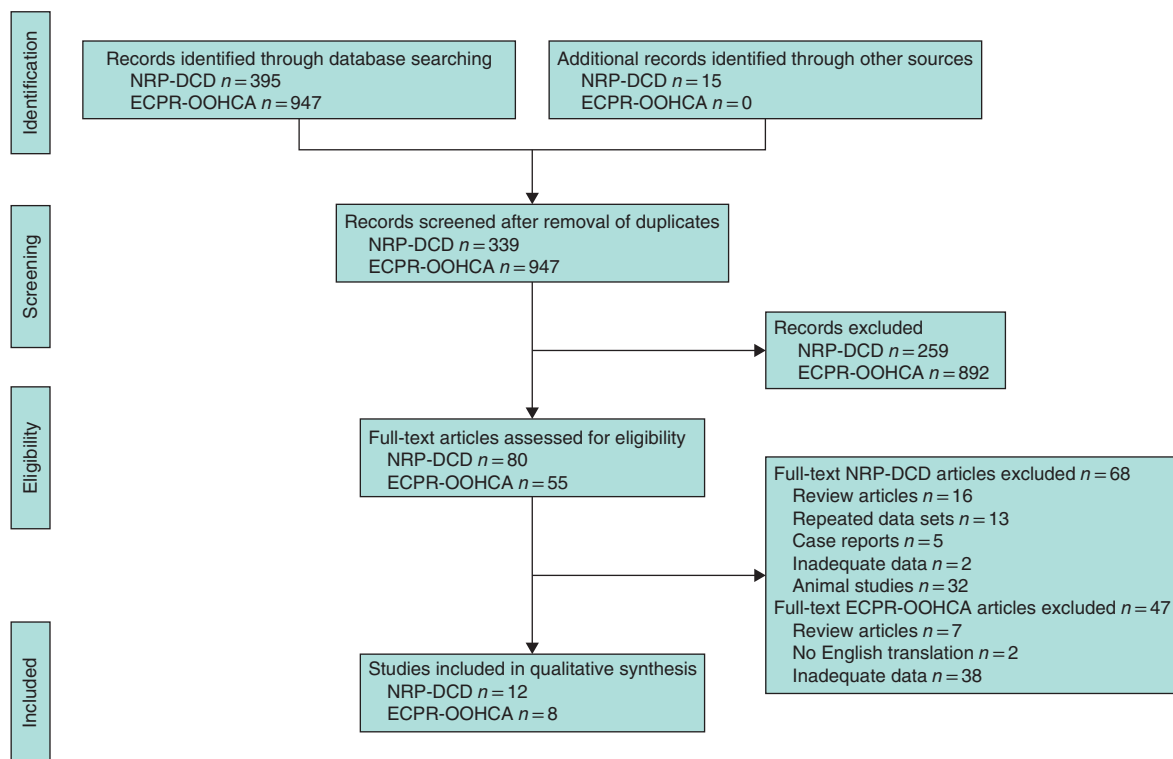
Identification

Records identified through database searching
NRP-DCD $n = 395$
ECPR-OOHCA $n = 947$

Additional records identified through other sources
NRP-DCD $n = 15$
ECPR-OOHCA $n = 0$

Screening

Records screened after removal of duplicates
NRP-DCD $n = 339$
ECPR-OOHCA $n = 947$

Records excluded
NRP-DCD $n = 259$
ECPR-OOHCA $n = 892$

Eligibility

Full-text articles assessed for eligibility
NRP-DCD $n = 80$
ECPR-OOHCA $n = 55$

Full-text NRP-DCD articles excluded $n = 68$
Review articles $n = 16$
Repeated data sets $n = 13$
Case reports $n = 5$
Inadequate data $n = 2$
Animal studies $n = 32$
Full-text ECPR-OOHCA articles excluded $n = 47$
Review articles $n = 7$
No English translation $n = 2$
Inadequate data $n = 38$

Included

Studies included in qualitative synthesis
NRP-DCD $n = 12$
ECPR-OOHCA $n = 8$